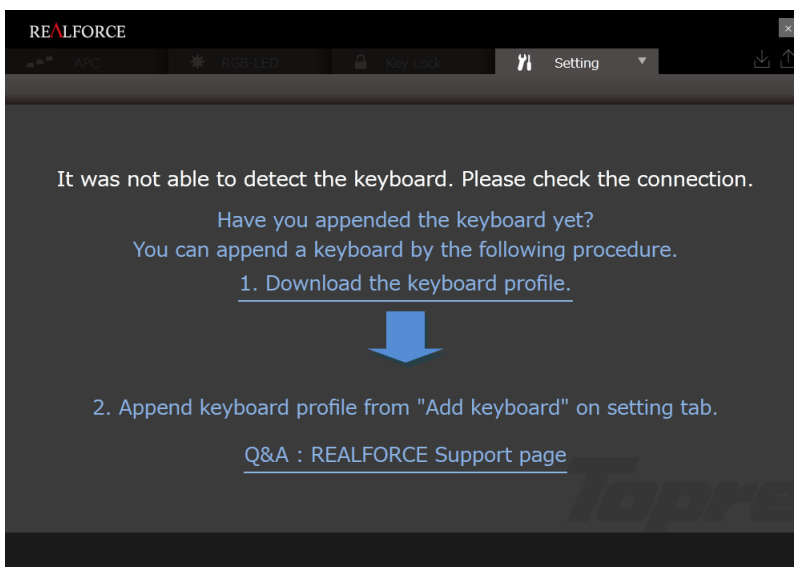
REALFORCE

APC RGB-LED Key Lock Setting

It was not able to detect the keyboard. Please check the connection.

Have you appended the keyboard yet?
You can append a keyboard by the following procedure.

1. Download the keyboard profile.

2. Append keyboard profile from "Add keyboard" on setting tab.

Q&A : REALFORCE Support page

Topre